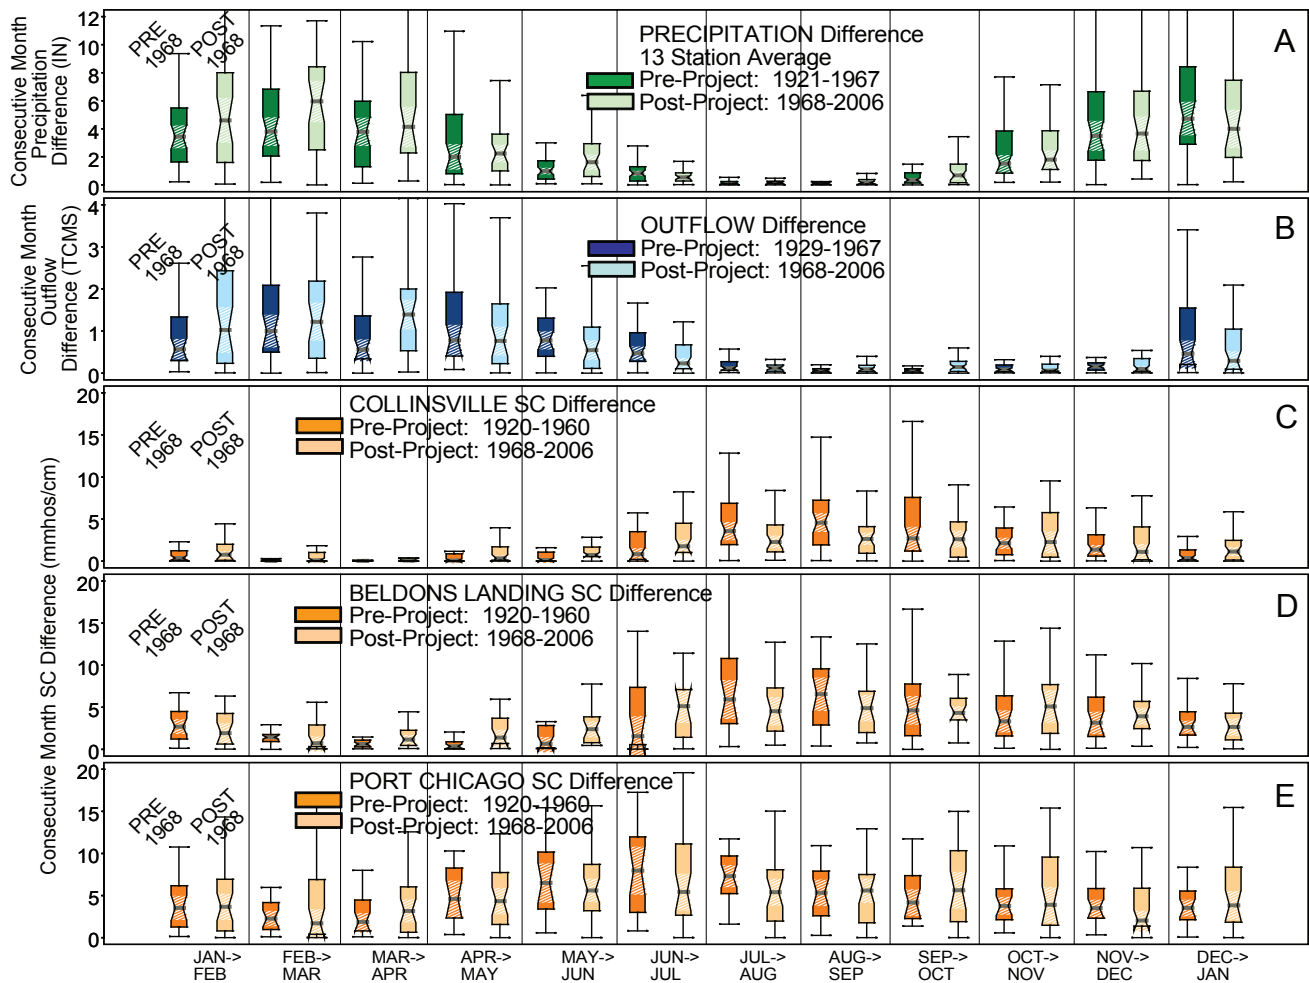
Consecutive Month Precipitation Difference (IN)

12
10
8
6
4
2
0

PRE 1968
POST 1968

PRECIPITATION Difference
13 Station Average
Pre-Project: 1921-1967
Post-Project: 1968-2006

A

Consecutive Month Outflow Difference (TCMS)

4
3
2
1
0

PRE 1968
POST 1968

OUTFLOW Difference
Pre-Project: 1929-1967
Post-Project: 1968-2006

B

20
15
10
5
0

PRE 1968
POST 1968

COLLINSVILLE SC Difference
Pre-Project: 1920-1960
Post-Project: 1968-2006

C

Consecutive Month SC Difference (mmhos/cm)

20
15
10
5
0

PRE 1968
POST 1968

BELDONS LANDING SC Difference
Pre-Project: 1920-1960
Post-Project: 1968-2006

D

20
15
10
5
0

PRE 1968
POST 1968

PORT CHICAGO SC Difference
Pre-Project: 1920-1960
Post-Project: 1968-2006

E

JAN-> FEB
FEB-> MAR
MAR-> APR
APR-> MAY
MAY-> JUN
JUN-> JUL
JUL-> AUG
AUG-> SEP
SEP-> OCT
OCT-> NOV
NOV-> DEC
DEC-> JAN